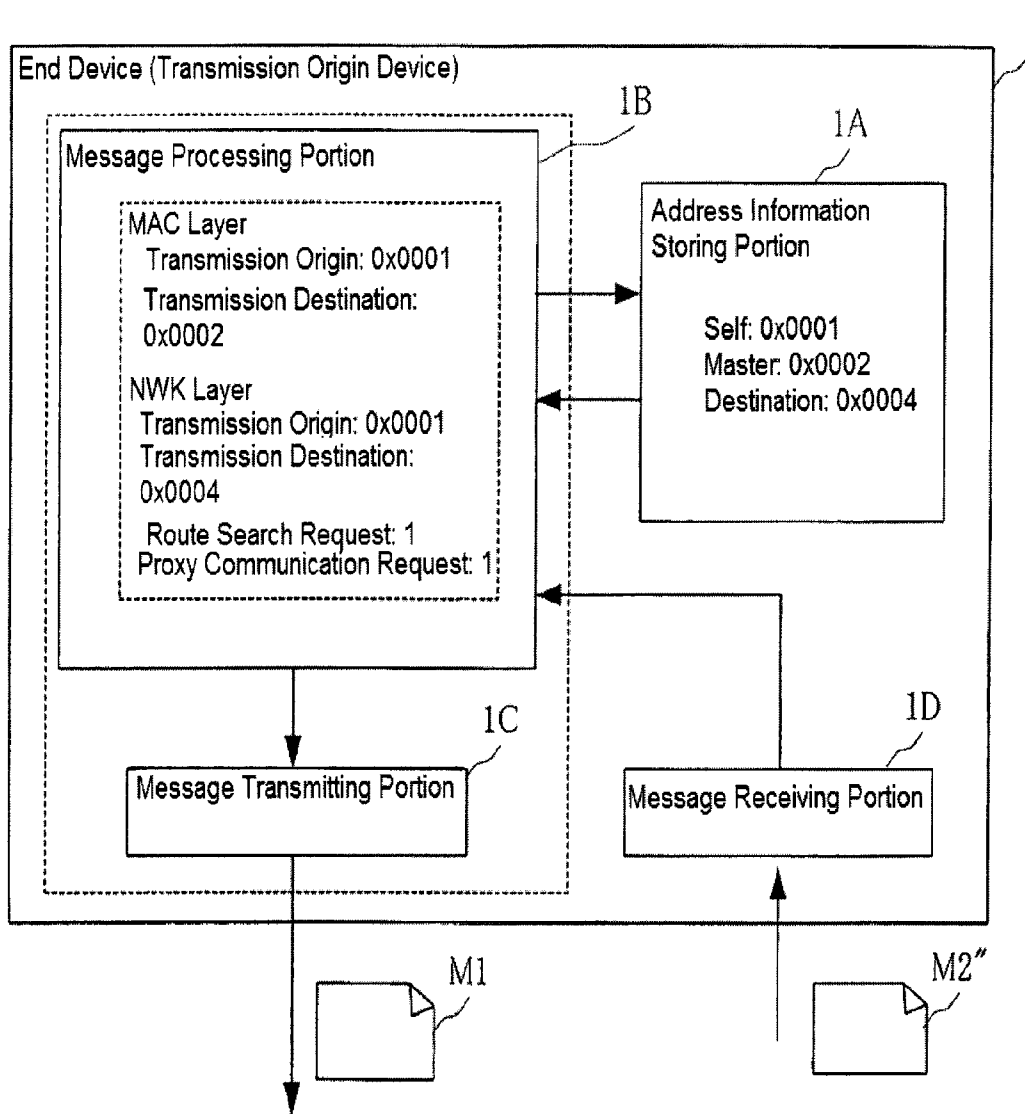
End Device (Transmission Origin Device)

1B

Message Processing Portion

MAC Layer
Transmission Origin: 0x0001
Transmission Destination: 0x0002

NWK Layer
Transmission Origin: 0x0001
Transmission Destination: 0x0004

Route Search Request: 1
Proxy Communication Request: 1

1A

Address Information Storing Portion

Self: 0x0001
Master: 0x0002
Destination: 0x0004

1C

Message Transmitting Portion

1D

Message Receiving Portion

M1

M2″